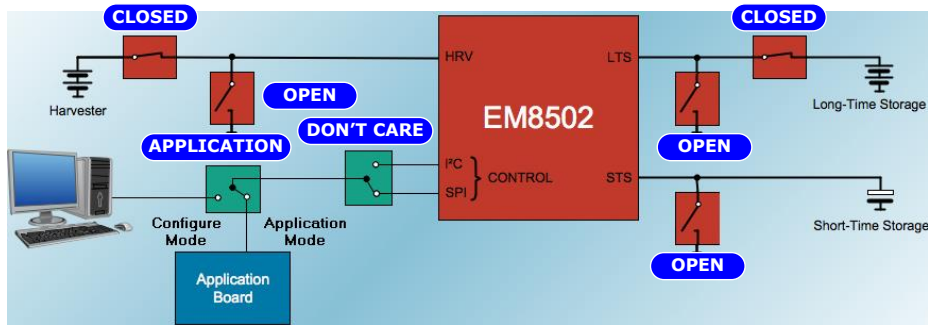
CLOSED

CLOSED

HRV

LTS

Harvester

EM8502

Long-Time Storage

OPEN

DON'T CARE

APPLICATION

OPEN

$I^2C$

SPI

CONTROL

STS

Configure Mode

Application Mode

Short-Time Storage

Application Board

OPEN